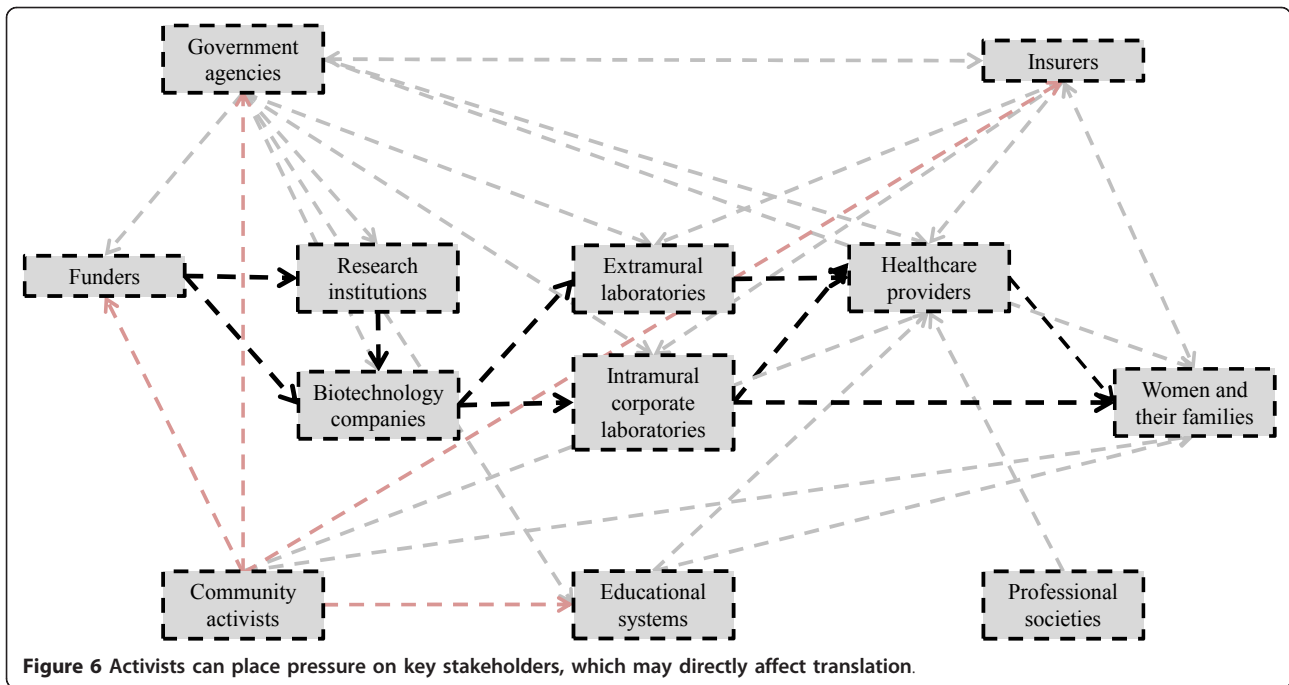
Government agencies

Insurers

Funders

Research institutions

Extramural laboratories

Healthcare providers

Biotechnology companies

Intramural corporate laboratories

Women and their families

Community activists

Educational systems

Professional societies

Figure 6 Activists can place pressure on key stakeholders, which may directly affect translation.